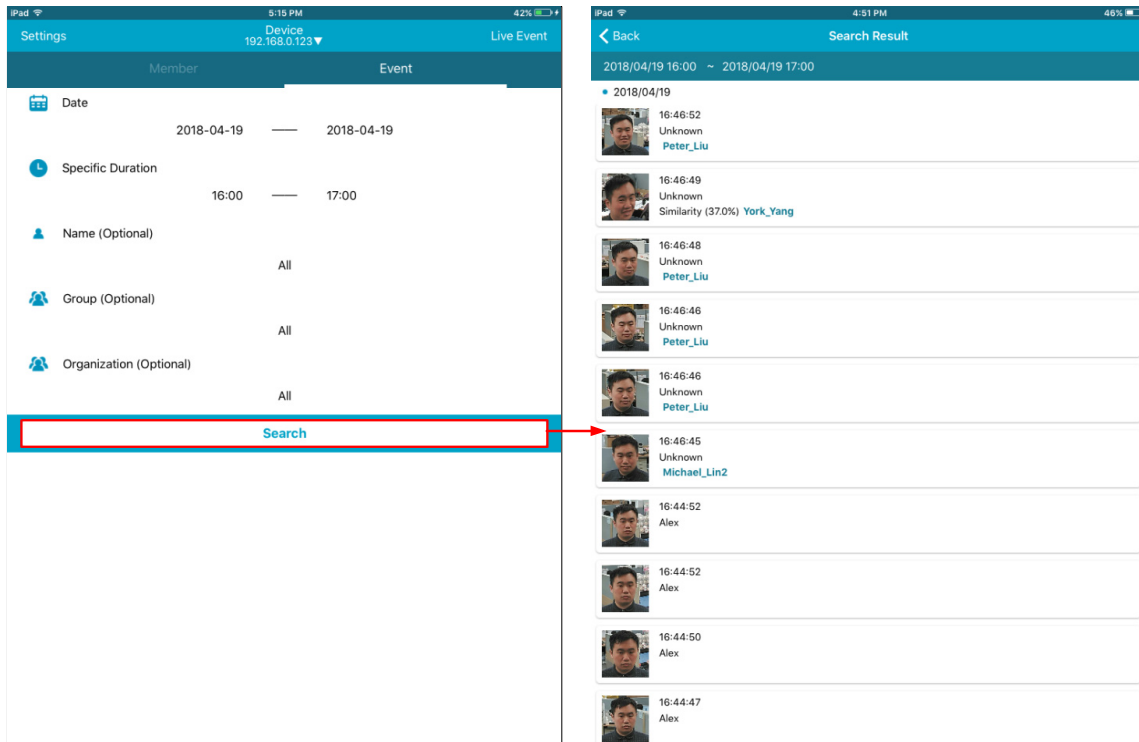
iPad 5:15 PM 42%

Settings Device 192.168.0.123▼ Live Event

Member Event

Date

2018-04-19 —— 2018-04-19

Specific Duration

16:00 —— 17:00

Name (Optional)

All

Group (Optional)

All

Organization (Optional)

All

Search

iPad 4:51 PM 46%

Back Search Result

2018/04/19 16:00 ~ 2018/04/19 17:00

2018/04/19

16:46:52
Unknown
Peter_Liu

16:46:49
Unknown
Similarity (37.0%) York_Yang

16:46:48
Unknown
Peter_Liu

16:46:46
Unknown
Peter_Liu

16:46:46
Unknown
Peter_Liu

16:46:45
Unknown
Michael_Lin2

16:44:52
Alex

16:44:52
Alex

16:44:50
Alex

16:44:47
Alex